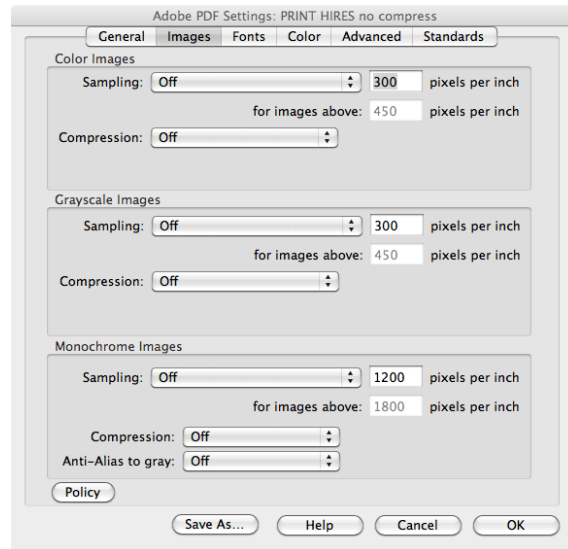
Adobe PDF Settings: PRINT HIRES no compress

General | Images | Fonts | Color | Advanced | Standards

Color Images

Sampling: Off 300 pixels per inch

for images above: 450 pixels per inch

Compression: Off

Grayscale Images

Sampling: Off 300 pixels per inch

for images above: 450 pixels per inch

Compression: Off

Monochrome Images

Sampling: Off 1200 pixels per inch

for images above: 1800 pixels per inch

Compression: Off

Anti-Alias to gray: Off

Policy

Save As... Help Cancel OK